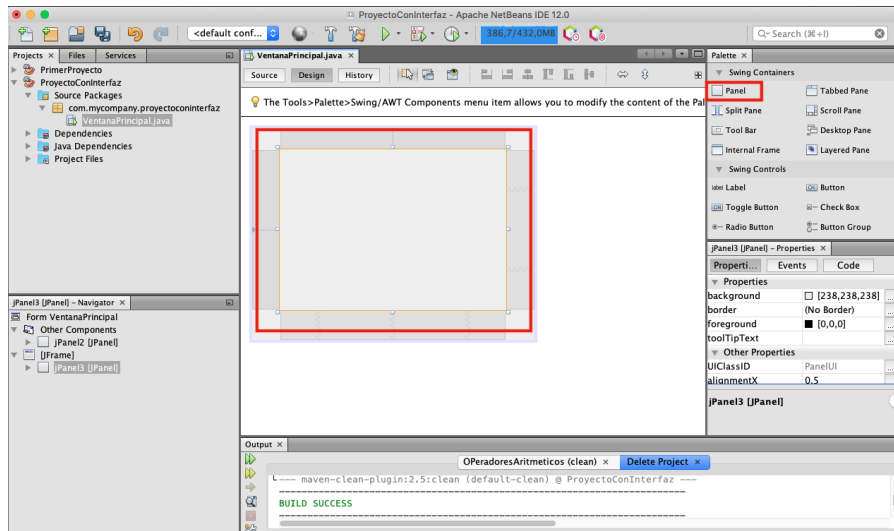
ProyectoConInterfaz - Apache NetBeans IDE 12.0

<default conf...

386,7/432,0MB

Q▾ Search (⌘+I)

Projects × Files Services

PrimerProyecto
ProyectoConInterfaz
Source Packages
com.mycompany.proyectoconinterfaz
VentanaPrincipal.java
Dependencies
Java Dependencies
Project Files

VentanaPrincipal.java ×

Source Design History

The Tools>Palette>Swing/AWT Components menu item allows you to modify the content of the Pal

Palette ×

Swing Containers
Panel
Tabbed Pane
Split Pane
Scroll Pane
Tool Bar
Desktop Pane
Internal Frame
Layered Pane
Swing Controls
Label
Button
Toggle Button
Check Box
Radio Button
Button Group

jPanel3 [JPanel] - Navigator ×

Form VentanaPrincipal
Other Components
jPanel2 [JPanel]
[JFrame]
jPanel3 [JPanel]

jPanel3 [JPanel] - Properties ×

Properti... Events Code

Properties
| background | [238,238,238] |
|---|---|
| border | (No Border) |
| foreground | [0,0,0] |
| toolTipText | |

Other Properties
| UIClassID | PanelUI |
|---|---|
| alignmentX | 0.5 |

jPanel3 [JPanel]

Output ×

OPeradoresAritmeticos (clean) × Delete Project ×

--- maven-clean-plugin:2.5:clean (default-clean) @ ProyectoConInterfaz ---
------------------------------------------------------------------------
BUILD SUCCESS
------------------------------------------------------------------------